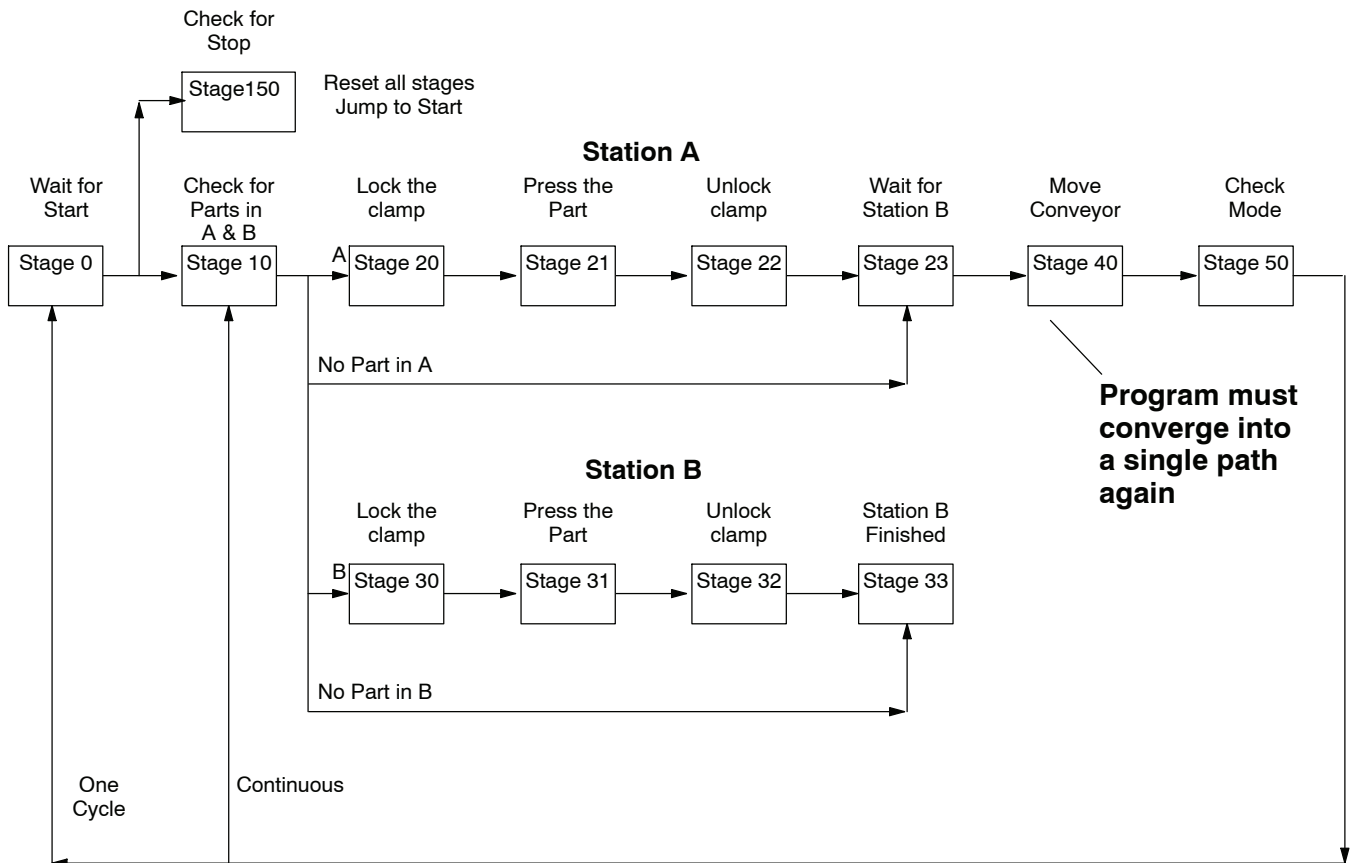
Check for Stop

Stage150

Reset all stages
Jump to Start

Station A

Wait for Start

Check for Parts in A & B

Lock the clamp

Press the Part

Unlock clamp

Wait for Station B

Move Conveyor

Check Mode

Stage 0

Stage 10

A

Stage 20

Stage 21

Stage 22

Stage 23

Stage 40

Stage 50

No Part in A

Program must converge into a single path again

Station B

Lock the clamp

Press the Part

Unlock clamp

Station B Finished

B

Stage 30

Stage 31

Stage 32

Stage 33

No Part in B

One Cycle

Continuous